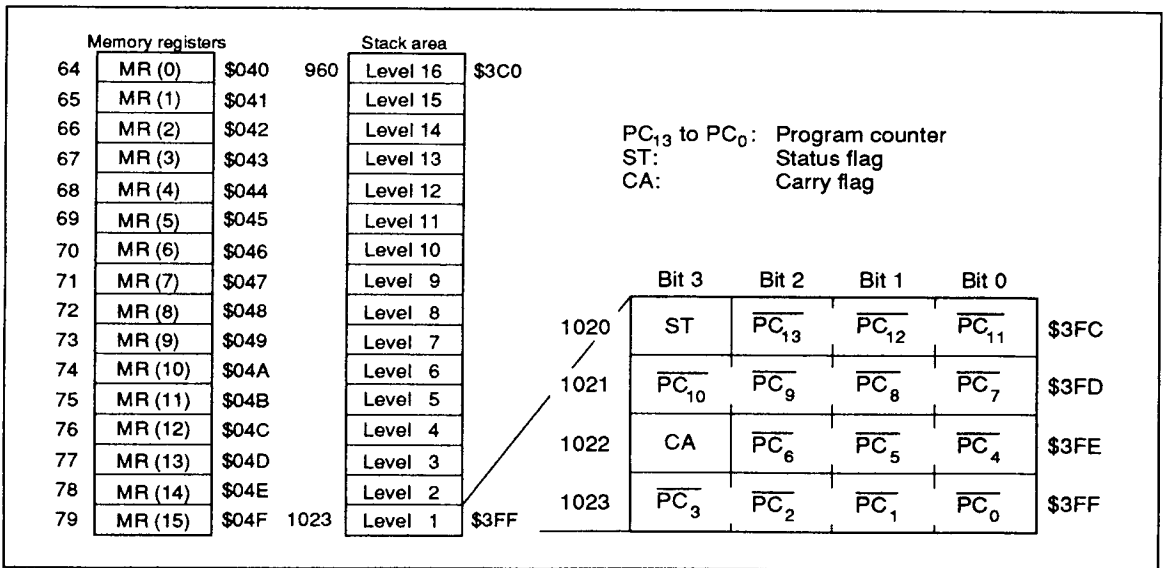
Memory registers

| | | |
|---|---|---|
| 64 | MR (0) | \$040 |
| 65 | MR (1) | \$041 |
| 66 | MR (2) | \$042 |
| 67 | MR (3) | \$043 |
| 68 | MR (4) | \$044 |
| 69 | MR (5) | \$045 |
| 70 | MR (6) | \$046 |
| 71 | MR (7) | \$047 |
| 72 | MR (8) | \$048 |
| 73 | MR (9) | \$049 |
| 74 | MR (10) | \$04A |
| 75 | MR (11) | \$04B |
| 76 | MR (12) | \$04C |
| 77 | MR (13) | \$04D |
| 78 | MR (14) | \$04E |
| 79 | MR (15) | \$04F |

Stack area

| | | |
|---|---|---|
| 960 | Level 16 | \$3C0 |
| | Level 15 | |
| | Level 14 | |
| | Level 13 | |
| | Level 12 | |
| | Level 11 | |
| | Level 10 | |
| | Level 9 | |
| | Level 8 | |
| | Level 7 | |
| | Level 6 | |
| | Level 5 | |
| | Level 4 | |
| | Level 3 | |
| | Level 2 | |
| 1023 | Level 1 | \$3FF |

$PC_{13}$ to $PC_0$: Program counter
ST: Status flag
CA: Carry flag

| | Bit 3 | Bit 2 | Bit 1 | Bit 0 | |
|---|---|---|---|---|---|
| 1020 | ST | $\overline{PC_{13}}$ | $\overline{PC_{12}}$ | $\overline{PC_{11}}$ | \$3FC |
| 1021 | $\overline{PC_{10}}$ | $\overline{PC_9}$ | $\overline{PC_8}$ | $\overline{PC_7}$ | \$3FD |
| 1022 | CA | $\overline{PC_6}$ | $\overline{PC_5}$ | $\overline{PC_4}$ | \$3FE |
| 1023 | $\overline{PC_3}$ | $\overline{PC_2}$ | $\overline{PC_1}$ | $\overline{PC_0}$ | \$3FF |